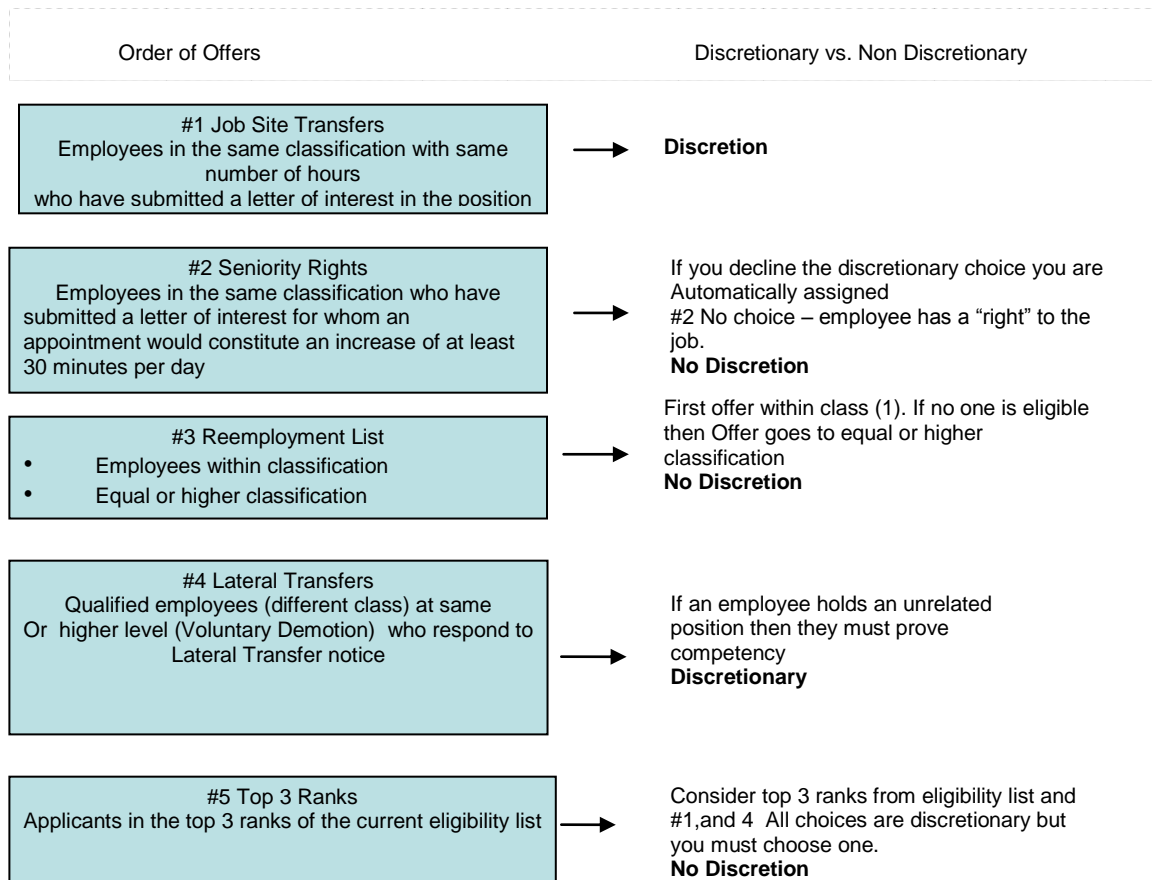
Order of Offers

Discretionary vs. Non Discretionary

#1 Job Site Transfers
Employees in the same classification with same number of hours
who have submitted a letter of interest in the position

Discretion

#2 Seniority Rights
Employees in the same classification who have submitted a letter of interest for whom an appointment would constitute an increase of at least 30 minutes per day

If you decline the discretionary choice you are Automatically assigned
#2 No choice – employee has a "right" to the job.
No Discretion

#3 Reemployment List
• Employees within classification
• Equal or higher classification

First offer within class (1). If no one is eligible then Offer goes to equal or higher classification
No Discretion

#4 Lateral Transfers
Qualified employees (different class) at same Or higher level (Voluntary Demotion) who respond to Lateral Transfer notice

If an employee holds an unrelated position then they must prove competency
Discretionary

#5 Top 3 Ranks
Applicants in the top 3 ranks of the current eligibility list

Consider top 3 ranks from eligibility list and #1,and 4 All choices are discretionary but you must choose one.
No Discretion